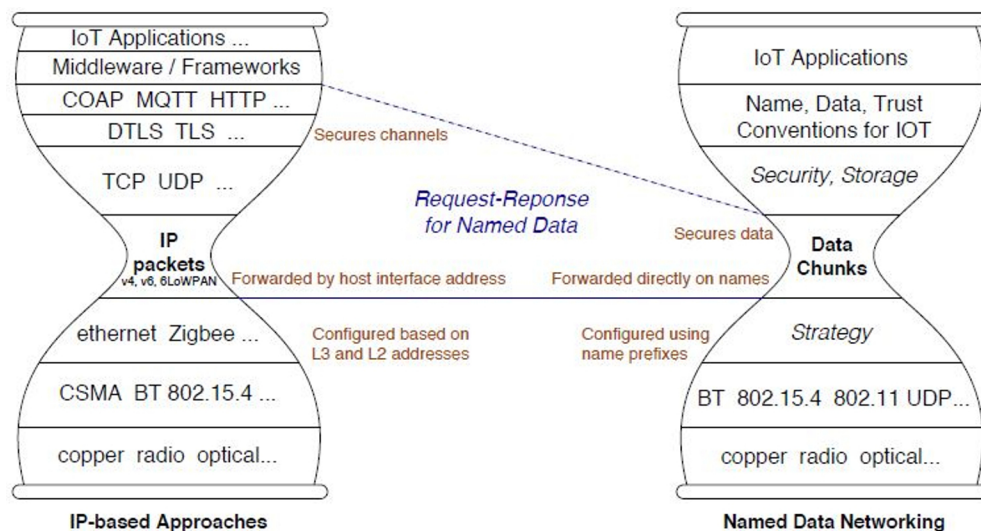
IoT Applications ...
Middleware / Frameworks
COAP MQTT HTTP ...
DTLS TLS ...
TCP UDP ...
IP packets
v4, v6, 6LoWPAN
ethernet Zigbee ...
CSMA BT 802.15.4 ...
copper radio optical...

IP-based Approaches

Secures channels

Request-Reponse for Named Data

Forwarded by host interface address

Configured based on L3 and L2 addresses

Secures data

Forwarded directly on names

Configured using name prefixes

IoT Applications
Name, Data, Trust Conventions for IOT
Security, Storage
Data Chunks
Strategy
BT 802.15.4 802.11 UDP...
copper radio optical...

Named Data Networking